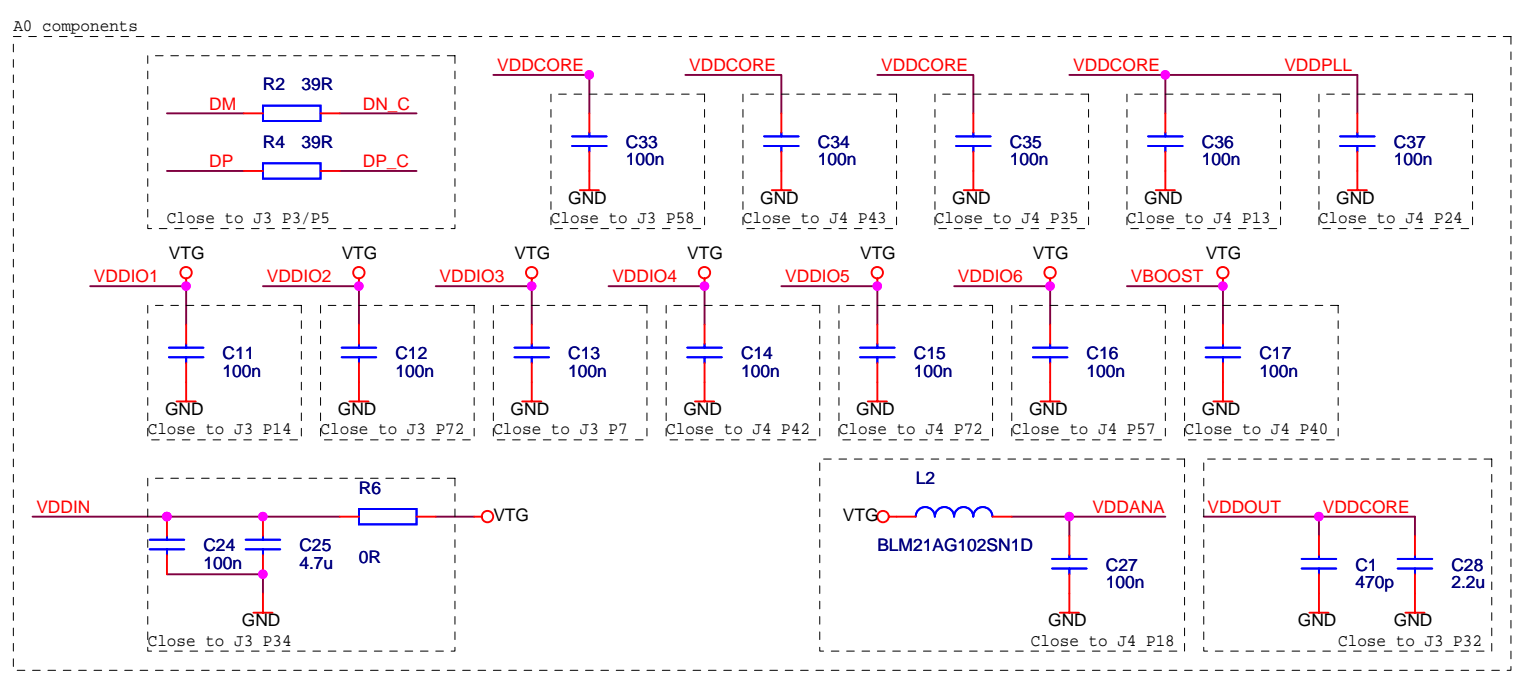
A0 components

R2 39R
DM
DN_C
R4 39R
DP
DP_C
Close to J3 P3/P5

VDDCORE
C33
100n
GND
Close to J3 P58

VDDCORE
C34
100n
GND
Close to J4 P43

VDDCORE
C35
100n
GND
Close to J4 P35

VDDCORE
VDDPLL
C36
100n
GND
Close to J4 P13

C37
100n
GND
Close to J4 P24

VTG
VDDIO1
C11
100n
GND
Close to J3 P14

VTG
VDDIO2
C12
100n
GND
Close to J3 P72

VTG
VDDIO3
C13
100n
GND
Close to J3 P7

VTG
VDDIO4
C14
100n
GND
Close to J4 P42

VTG
VDDIO5
C15
100n
GND
Close to J4 P72

VTG
VDDIO6
C16
100n
GND
Close to J4 P57

VTG
VBOOST
C17
100n
GND
Close to J4 P40

VDDIN
R6
VTG
C24
100n
C25
4.7u
0R
GND
Close to J3 P34

L2
VTG
VDDANA
BLM21AG102SN1D
C27
100n
GND
Close to J4 P18

VDDOUT
VDDCORE
C1
470p
C28
2.2u
GND
GND
Close to J3 P32